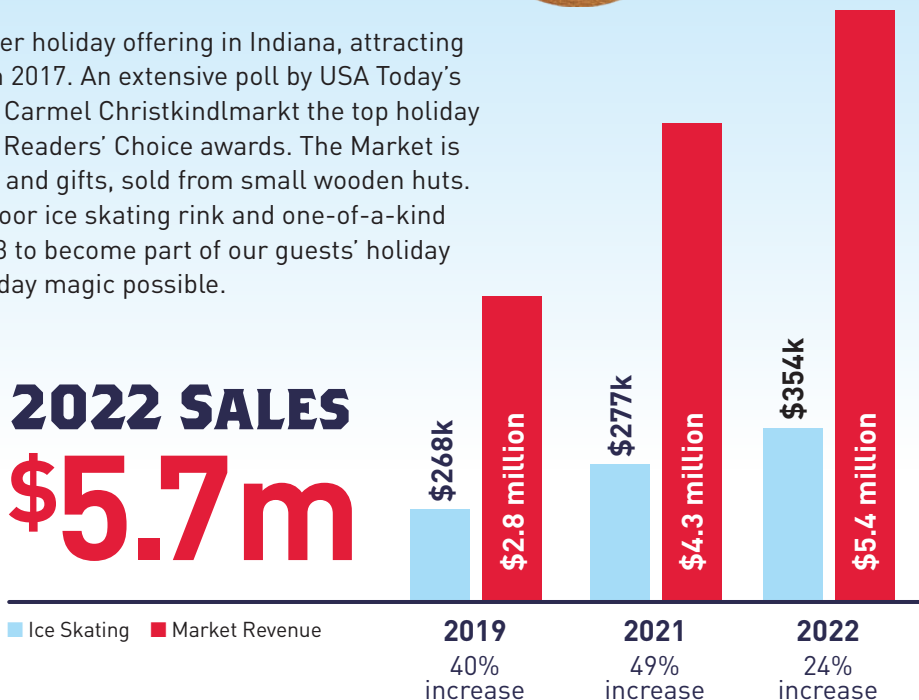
er holiday offering in Indiana, attracting
n 2017. An extensive poll by USA Today's
Carmel Christkindlmarkt the top holiday
Readers' Choice awards. The Market is
and gifts, sold from small wooden huts.
oor ice skating rink and one-of-a-kind
3 to become part of our guests' holiday
day magic possible.

2022 SALES
$5.7m

$268k
$2.8 million
$277k
$4.3 million
$354k
$5.4 million

Ice Skating Market Revenue

2019
40% increase

2021
49% increase

2022
24% increase